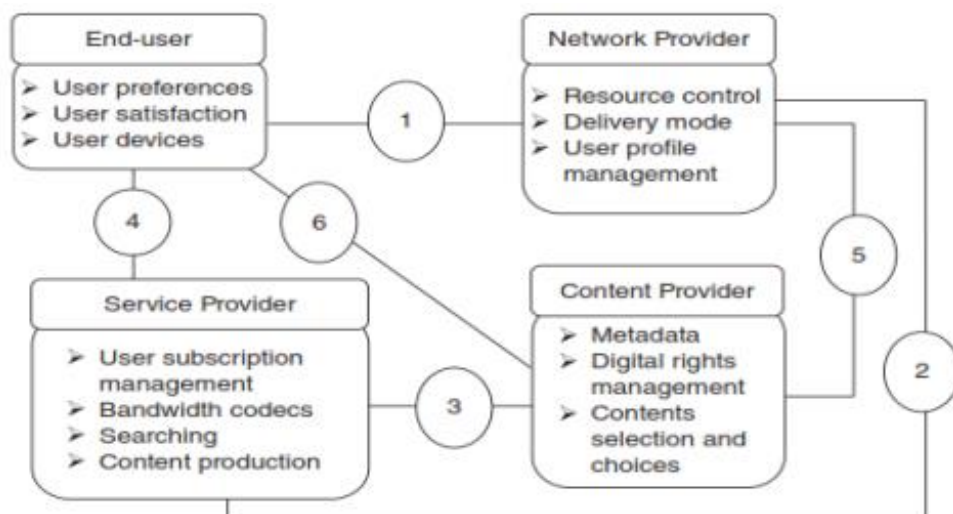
End-user

➢ User preferences
➢ User satisfaction
➢ User devices

1

Network Provider

➢ Resource control
➢ Delivery mode
➢ User profile management

4

6

5

Service Provider

➢ User subscription management
➢ Bandwidth codecs
➢ Searching
➢ Content production

3

Content Provider

➢ Metadata
➢ Digital rights management
➢ Contents selection and choices

2